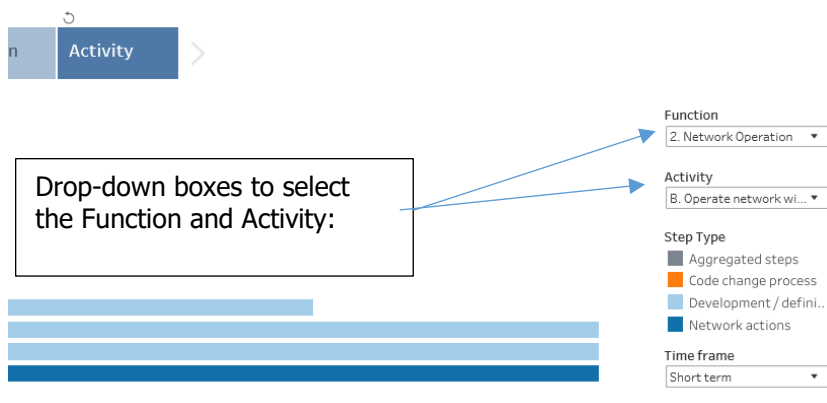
n

Activity

Function
2. Network Operation

Drop-down boxes to select the Function and Activity:

Activity
B. Operate network wi...

Step Type
Aggregated steps
Code change process
Development / defini..
Network actions

Time frame
Short term